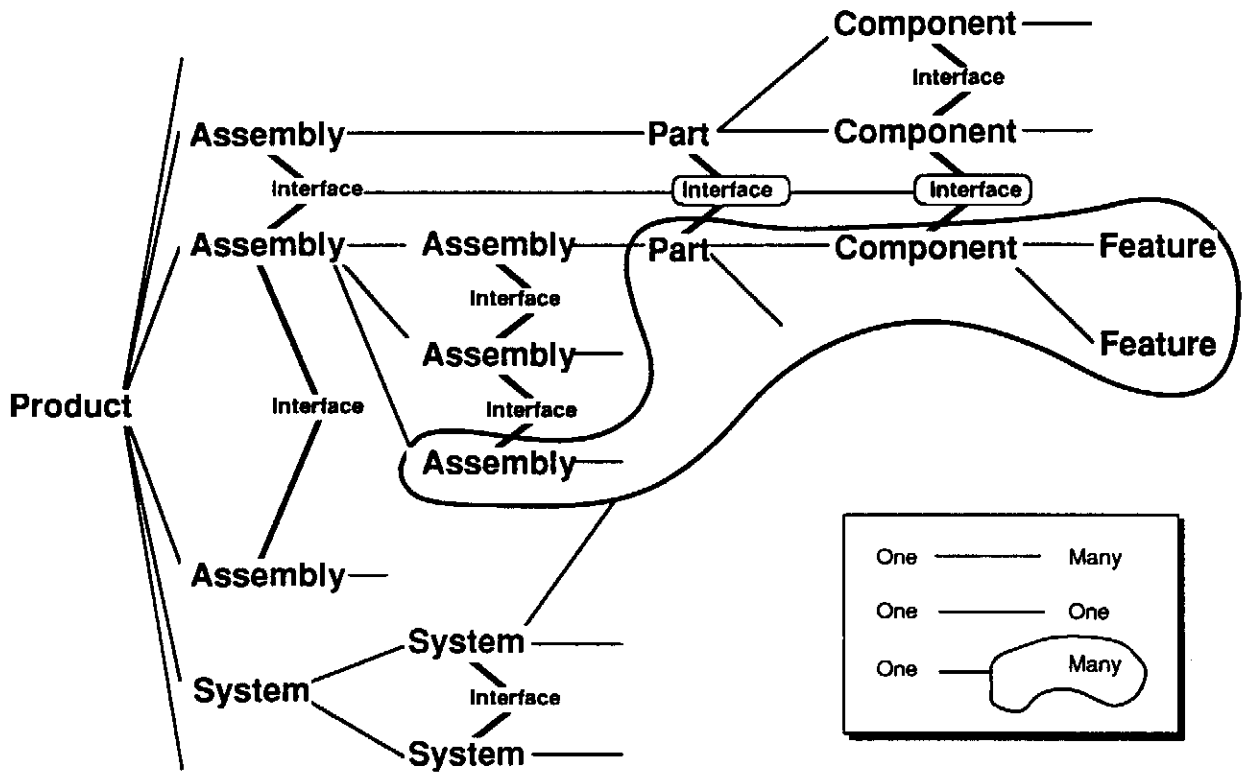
Component

Interface

Assembly

Part

Component

Interface

Interface

Interface

Assembly

Assembly

Part

Component

Feature

Interface

Assembly

Feature

Product

Interface

Interface

Assembly

Assembly

One Many

One One

One Many

System

System

Interface

System